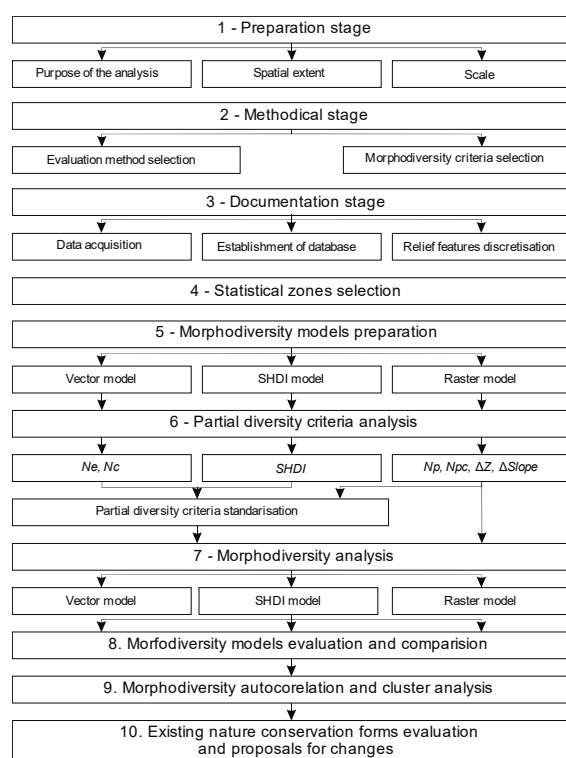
1 - Preparation stage

Purpose of the analysis

Spatial extent

Scale

2 - Methodical stage

Evaluation method selection

Morphodiversity criteria selection

3 - Documentation stage

Data acquisition

Establishment of database

Relief features discretisation

4 - Statistical zones selection

5 - Morphodiversity models preparation

Vector model

SHDI model

Raster model

6 - Partial diversity criteria analysis

*Ne, Nc*

*SHDI*

*Np, Npc, ΔZ, ΔSlope*

Partial diversity criteria standarisation

7 - Morphodiversity analysis

Vector model

SHDI model

Raster model

8. Morfodiversity models evaluation and comparision

9. Morphodiversity autocorelation and cluster analysis

10. Existing nature conservation forms evaluation and proposals for changes